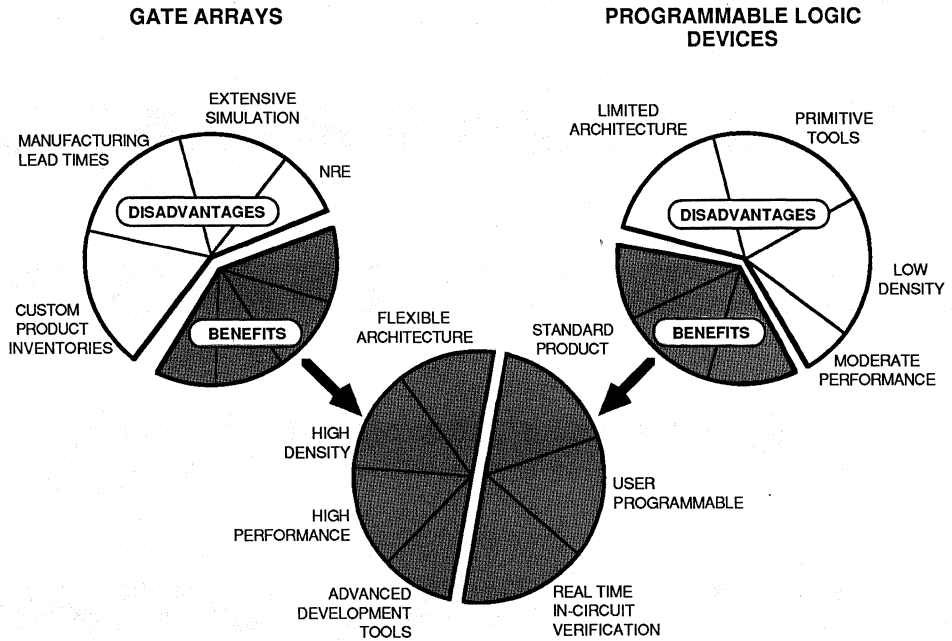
GATE ARRAYS

PROGRAMMABLE LOGIC DEVICES

EXTENSIVE SIMULATION

MANUFACTURING LEAD TIMES

NRE

DISADVANTAGES

CUSTOM PRODUCT INVENTORIES

BENEFITS

LIMITED ARCHITECTURE

PRIMITIVE TOOLS

DISADVANTAGES

LOW DENSITY

BENEFITS

MODERATE PERFORMANCE

FLEXIBLE ARCHITECTURE

STANDARD PRODUCT

HIGH DENSITY

HIGH PERFORMANCE

ADVANCED DEVELOPMENT TOOLS

USER PROGRAMMABLE

REAL TIME IN-CIRCUIT VERIFICATION